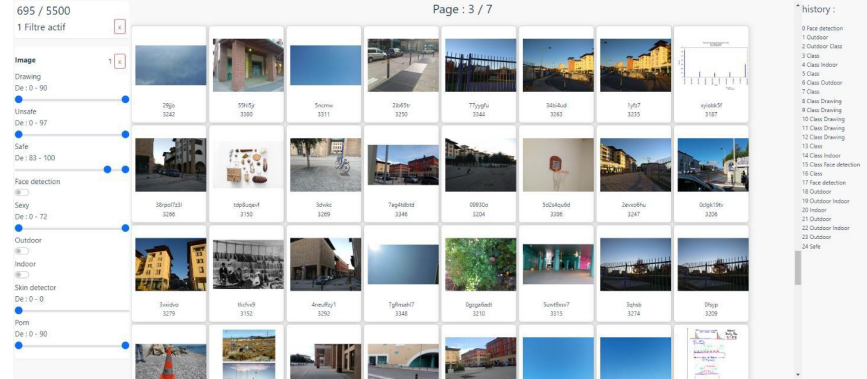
695 / 5500
1 Filtre actif x

Image 1 x
Drawing
De : 0 - 90
Unsafe
De : 0 - 97
Safe
De : 83 - 100
Face detection
Sexy
De : 0 - 72
Outdoor
Indoor
Skin detector
De : 0 - 0
Porn
De : 0 - 90

Page : 3 / 7

29jjo
3242

59hf5jr
3300

5ncmw
3311

2b6t9r
3250

77yygfu
3244

34si4ud
3263

1yfs7
3235

ejiokk5f
3187

38rpof7z3l
3286

zdp8uqevf
3150

3dvkc
3289

7eg4bdbtd
3346

0993Oo
3204

5d2s4qu6d
3306

2evco6hu
3247

0clgk19tv
3206

3xxidvo
3279

tlcfvi9
3152

4neuf8zy1
3292

7g6maxh7
3348

0gzga8edt
3210

5uvtfkxv7
3315

3qhsb
3274

0fsjqp
3209

history :
0 Face detection
1 Outdoor
2 Outdoor Class
3 Class
4 Class Indoor
5 Class
6 Class Outdoor
7 Class
8 Class Drawing
9 Class Drawing
10 Class Drawing
11 Class Drawing
12 Class Drawing
13 Class
14 Class Indoor
15 Class Face detection
16 Class
17 Face detection
18 Outdoor
19 Outdoor Indoor
20 Indoor
21 Outdoor
22 Outdoor Indoor
23 Outdoor
24 Safe